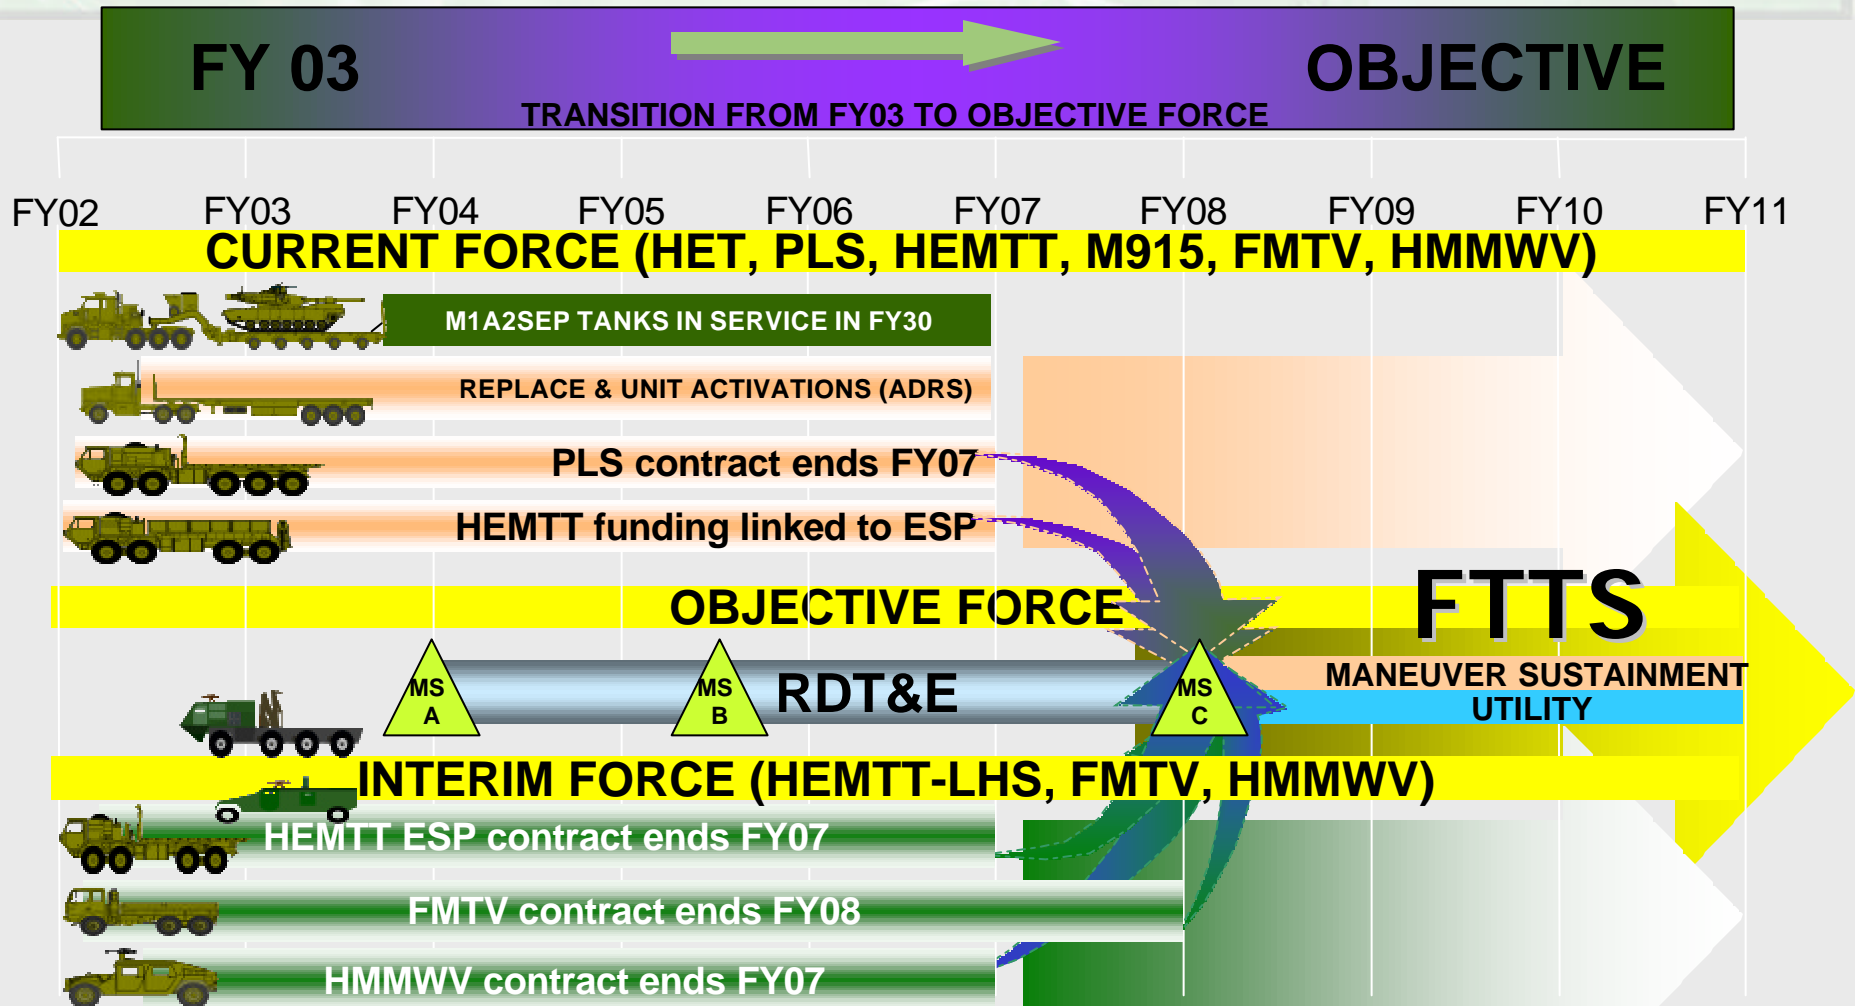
FY 03

OBJECTIVE

TRANSITION FROM FY03 TO OBJECTIVE FORCE

FY02 FY03 FY04 FY05 FY06 FY07 FY08 FY09 FY10 FY11

CURRENT FORCE (HET, PLS, HEMTT, M915, FMTV, HMMWV)

M1A2SEP TANKS IN SERVICE IN FY30

REPLACE & UNIT ACTIVATIONS (ADRS)

PLS contract ends FY07

HEMTT funding linked to ESP

OBJECTIVE FORCE

FTTS

MS A

MS B

RDT&E

MS C

MANEUVER SUSTAINMENT

UTILITY

INTERIM FORCE (HEMTT-LHS, FMTV, HMMWV)

HEMTT ESP contract ends FY07

FMTV contract ends FY08

HMMWV contract ends FY07